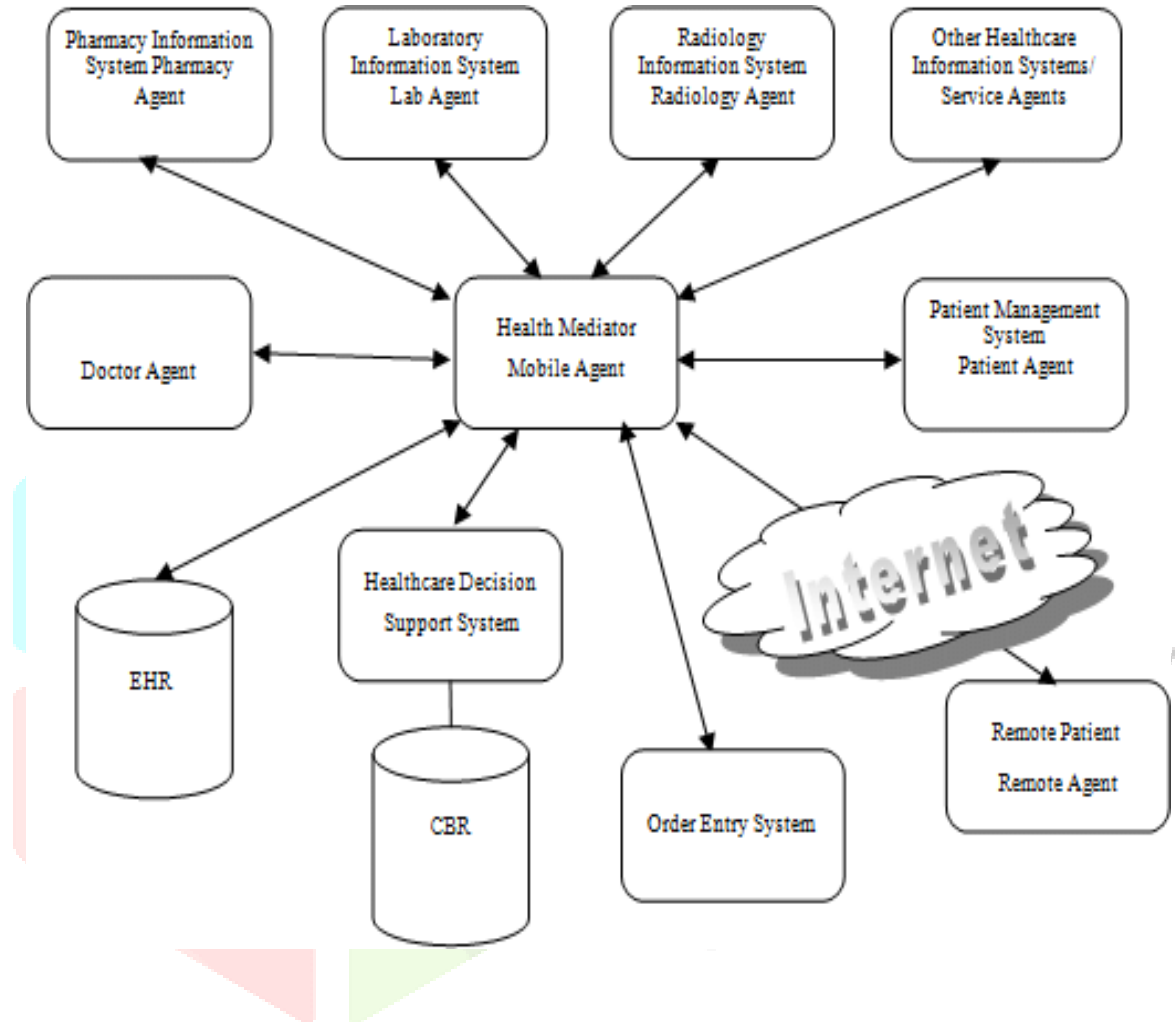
Pharmacy Information System Pharmacy Agent

Laboratory Information System Lab Agent

Radiology Information System Radiology Agent

Other Healthcare Information Systems/ Service Agents

Doctor Agent

Health Mediator Mobile Agent

Patient Management System Patient Agent

Internet

EHR

Healthcare Decision Support System

CBR

Order Entry System

Remote Patient Remote Agent